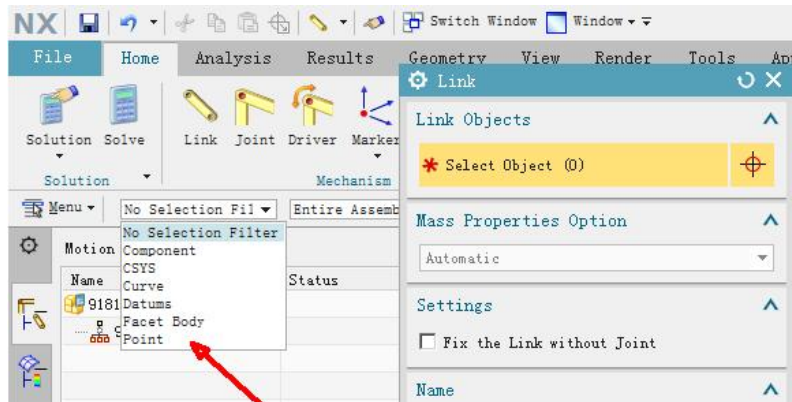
NX Switch Window Window

File Home Analysis Results Geometry View Render Tools

Solution Solve Link Joint Driver Marker

Solution Mechanism

Menu No Selection Fil Entire Assemb

Motion

Name Status

9181

No Selection Filter
Component
CSYS
Curve
Datums
Facet Body
Point

Link

Link Objects

Select Object (0)

Mass Properties Option

Automatic

Settings

Fix the Link without Joint

Name